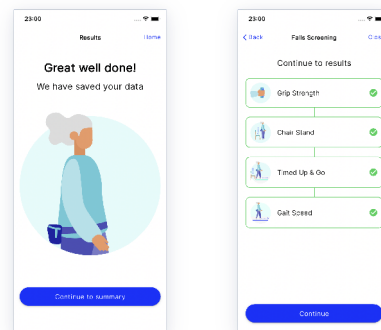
23:00

Results

Home

Great well done!

We have saved your data

Continue to summary

23:00

< Back

Falls Screening

Close

Continue to results

Grip Strength

Chair Stand

Timed Up & Go

Gait Speed

Continue